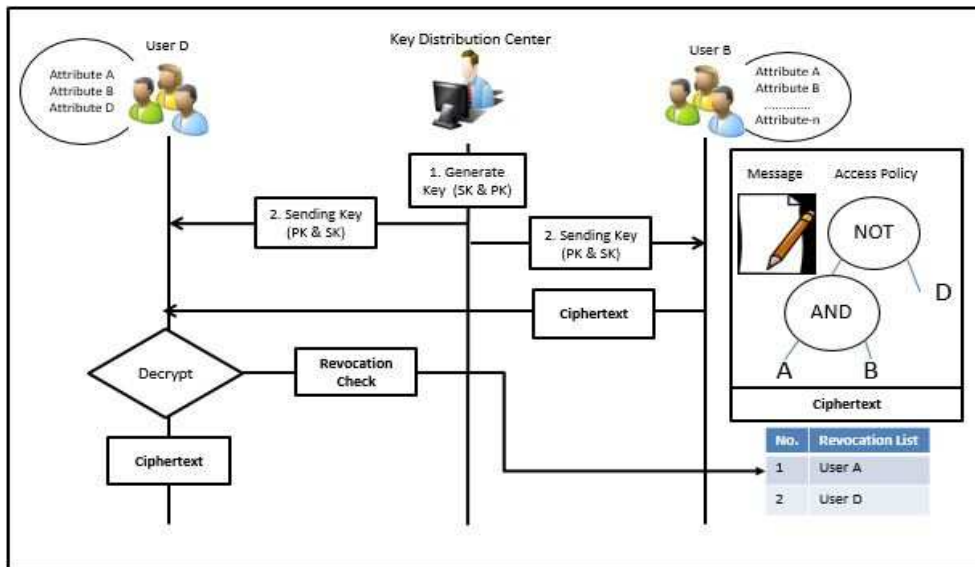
User D

Attribute A
Attribute B
Attribute D

Key Distribution Center

User B

Attribute A
Attribute B
............
Attribute-n

1. Generate Key (SK & PK)

2. Sending Key (PK & SK)

2. Sending Key (PK & SK)

Message

Access Policy

NOT

D

AND

A

B

Ciphertext

Ciphertext

Decrypt

Revocation Check

Ciphertext

| No. | Revocation List |
|---|---|
| 1 | User A |
| 2 | User D |